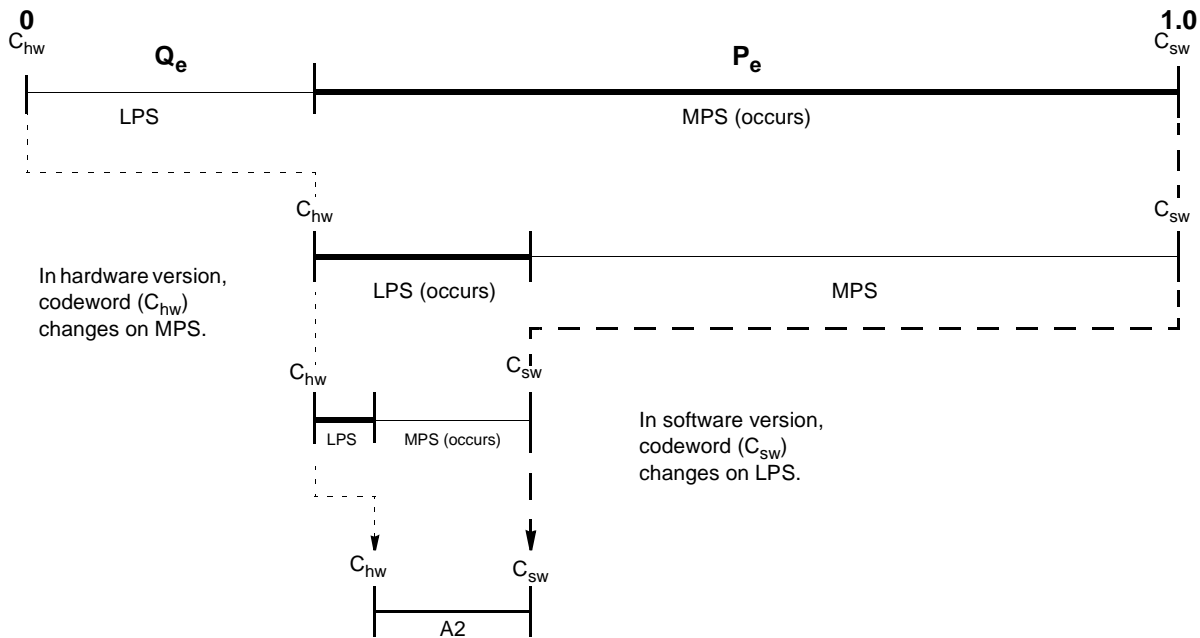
0

$C_{hw}$

$Q_e$

$P_e$

1.0

$C_{sw}$

LPS

MPS (occurs)

$C_{hw}$

$C_{sw}$

In hardware version, codeword ($C_{hw}$) changes on MPS.

LPS (occurs)

MPS

$C_{hw}$

$C_{sw}$

LPS

MPS (occurs)

In software version, codeword ($C_{sw}$) changes on LPS.

$C_{hw}$

$C_{sw}$

A2